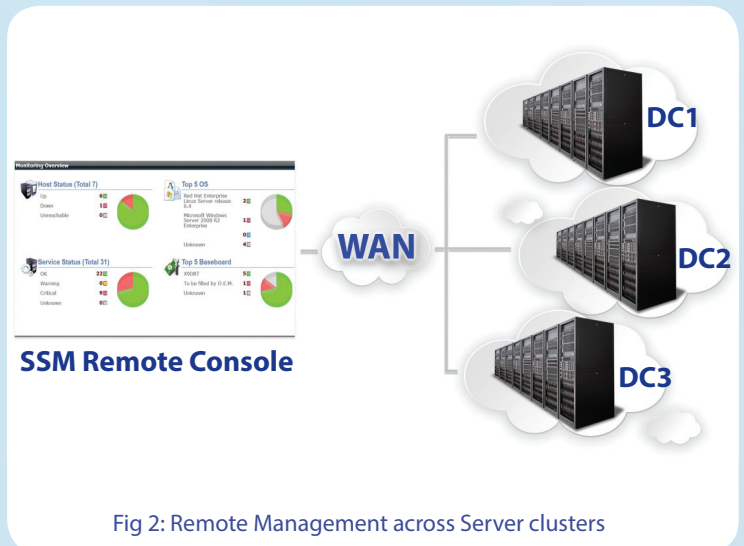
Monitoring Overview

Host Status (Total 7)
Up 6
Down 1
Unreachable 0

Top 5 OS
Red Hat Enterprise Linux Server release 6.4 2
Microsoft Windows Server 2008 R2 Enterprise 1
0
Unknown 4

Service Status (Total 31)
OK 22
Warning 0
Critical 9
Unknown 0

Top 5 Baseboard
X9DR7 5
To be filled by O.E.M. 1
Unknown 1

SSM Remote Console

WAN

DC1

DC2

DC3

Fig 2: Remote Management across Server clusters